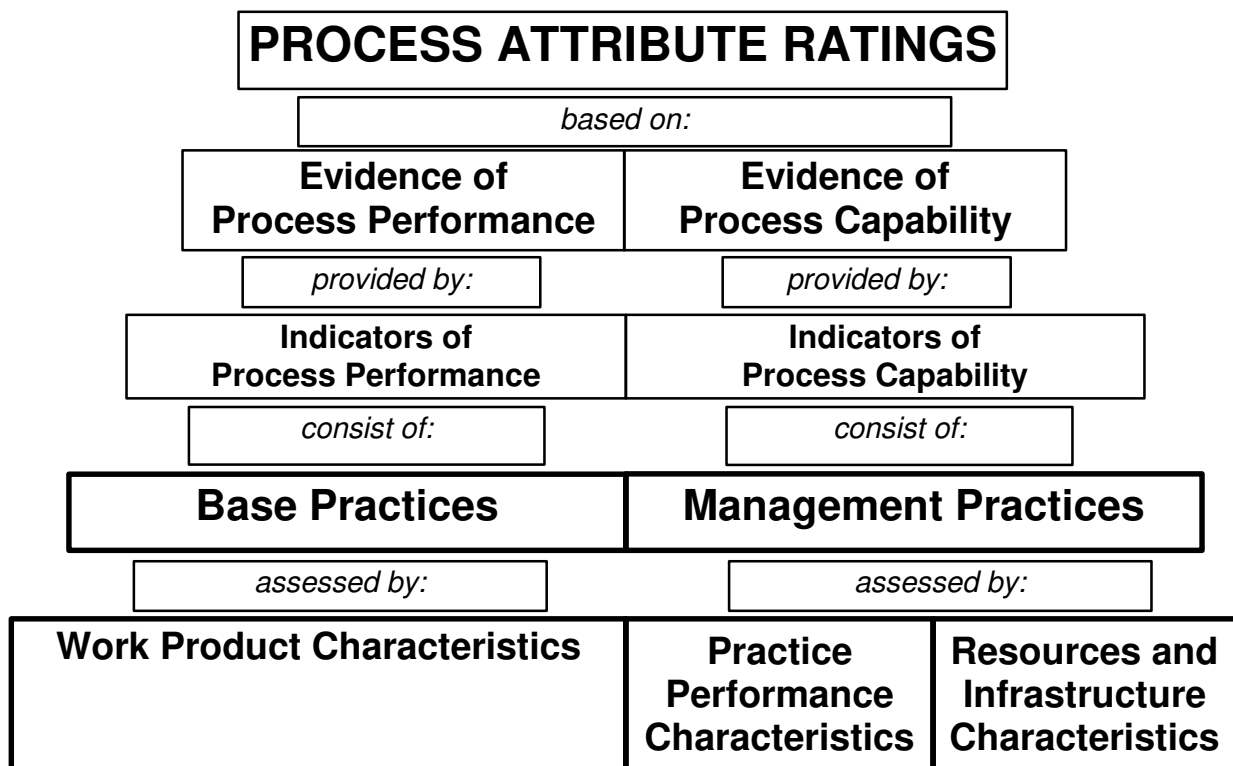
PROCESS ATTRIBUTE RATINGS

based on:

Evidence of Process Performance

Evidence of Process Capability

provided by:

provided by:

Indicators of Process Performance

Indicators of Process Capability

consist of:

consist of:

Base Practices

Management Practices

assessed by:

assessed by:

Work Product Characteristics

Practice Performance Characteristics

Resources and Infrastructure Characteristics